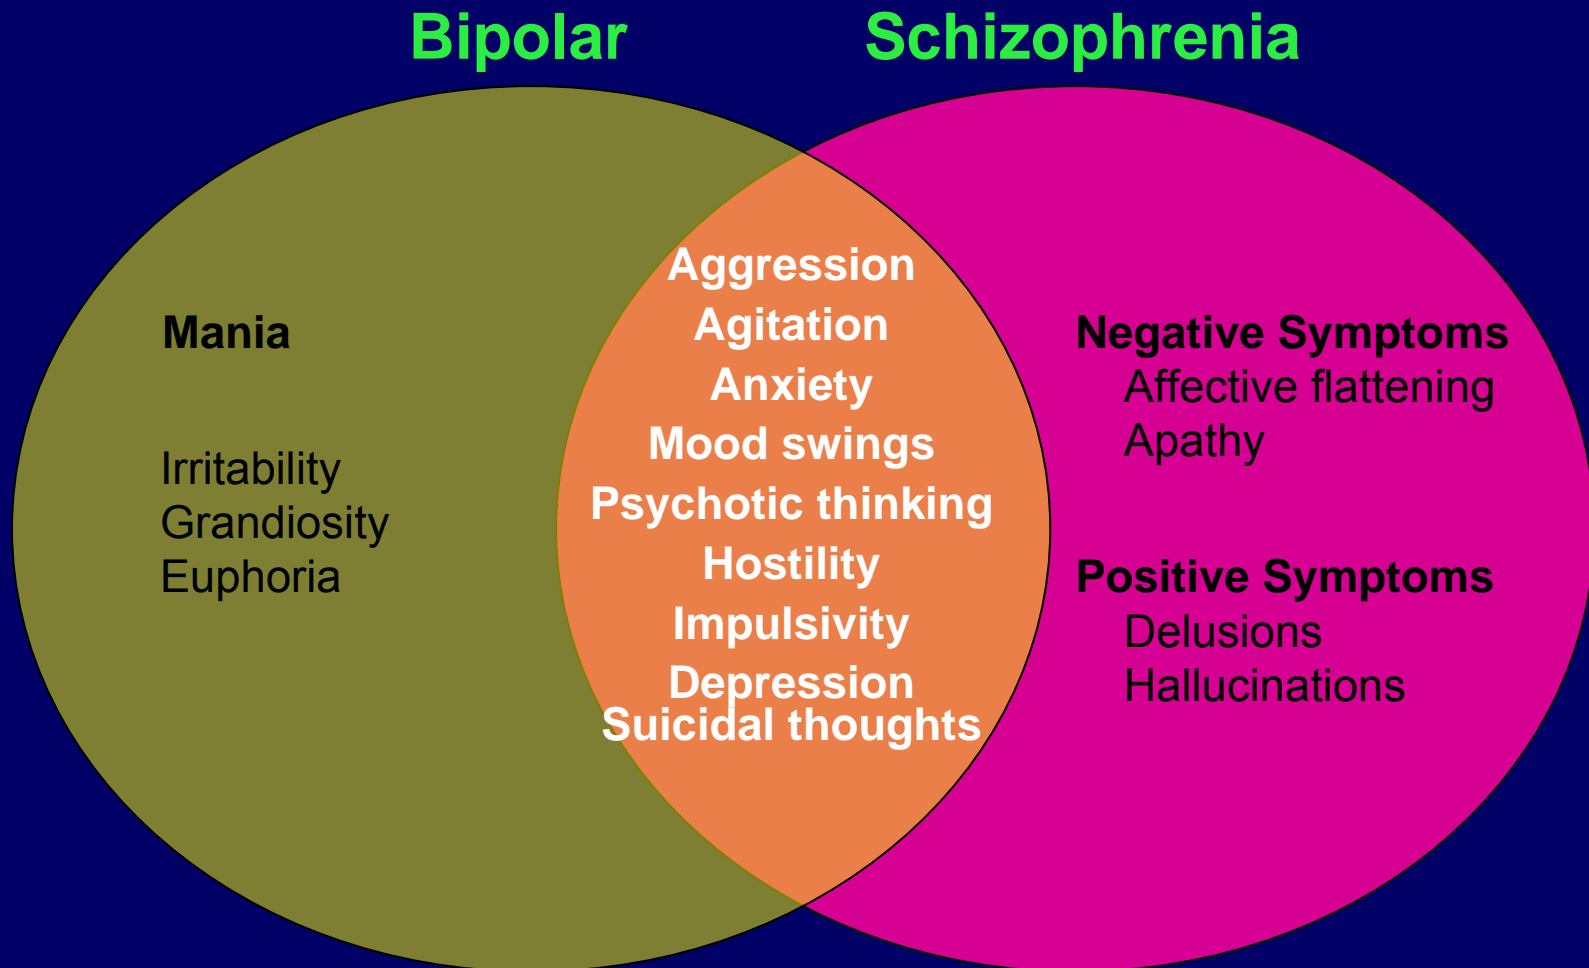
Bipolar

Schizophrenia

Mania

Irritability
Grandiosity
Euphoria

Aggression
Agitation
Anxiety
Mood swings
Psychotic thinking
Hostility
Impulsivity
Depression
Suicidal thoughts

Negative Symptoms
Affective flattening
Apathy

Positive Symptoms
Delusions
Hallucinations